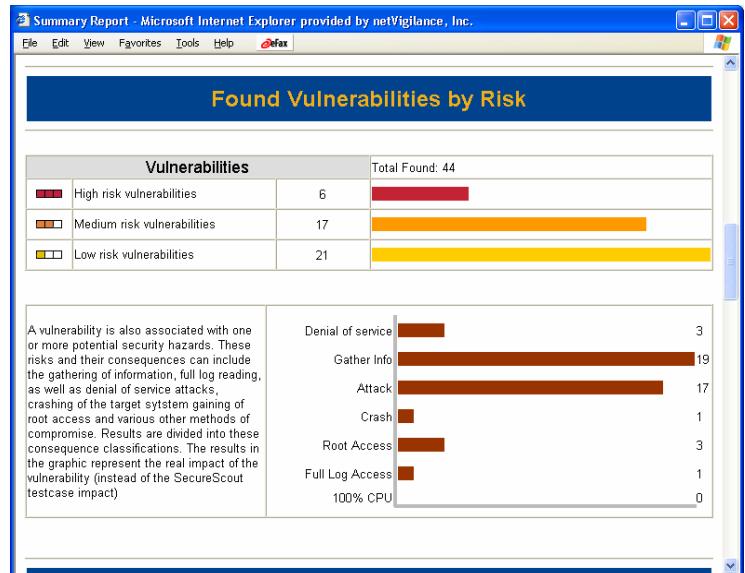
Summary Report - Microsoft Internet Explorer provided by netVigilance, Inc.

File Edit View Favorites Tools Help eFax

Found Vulnerabilities by Risk

| Vulnerabilities | | Total Found: 44 |
|---|---|---|
| High risk vulnerabilities | 6 | |
| Medium risk vulnerabilities | 17 | |
| Low risk vulnerabilities | 21 | |

A vulnerability is also associated with one or more potential security hazards. These risks and their consequences can include the gathering of information, full log reading, as well as denial of service attacks, crashing of the target sytstem gaining of root access and various other methods of compromise. Results are divided into these consequence classifications. The results in the graphic represent the real impact of the vulnerability (instead of the SecureScout testcase impact)

Denial of service 3
Gather Info 19
Attack 17
Crash 1
Root Access 3
Full Log Access 1
100% CPU 0